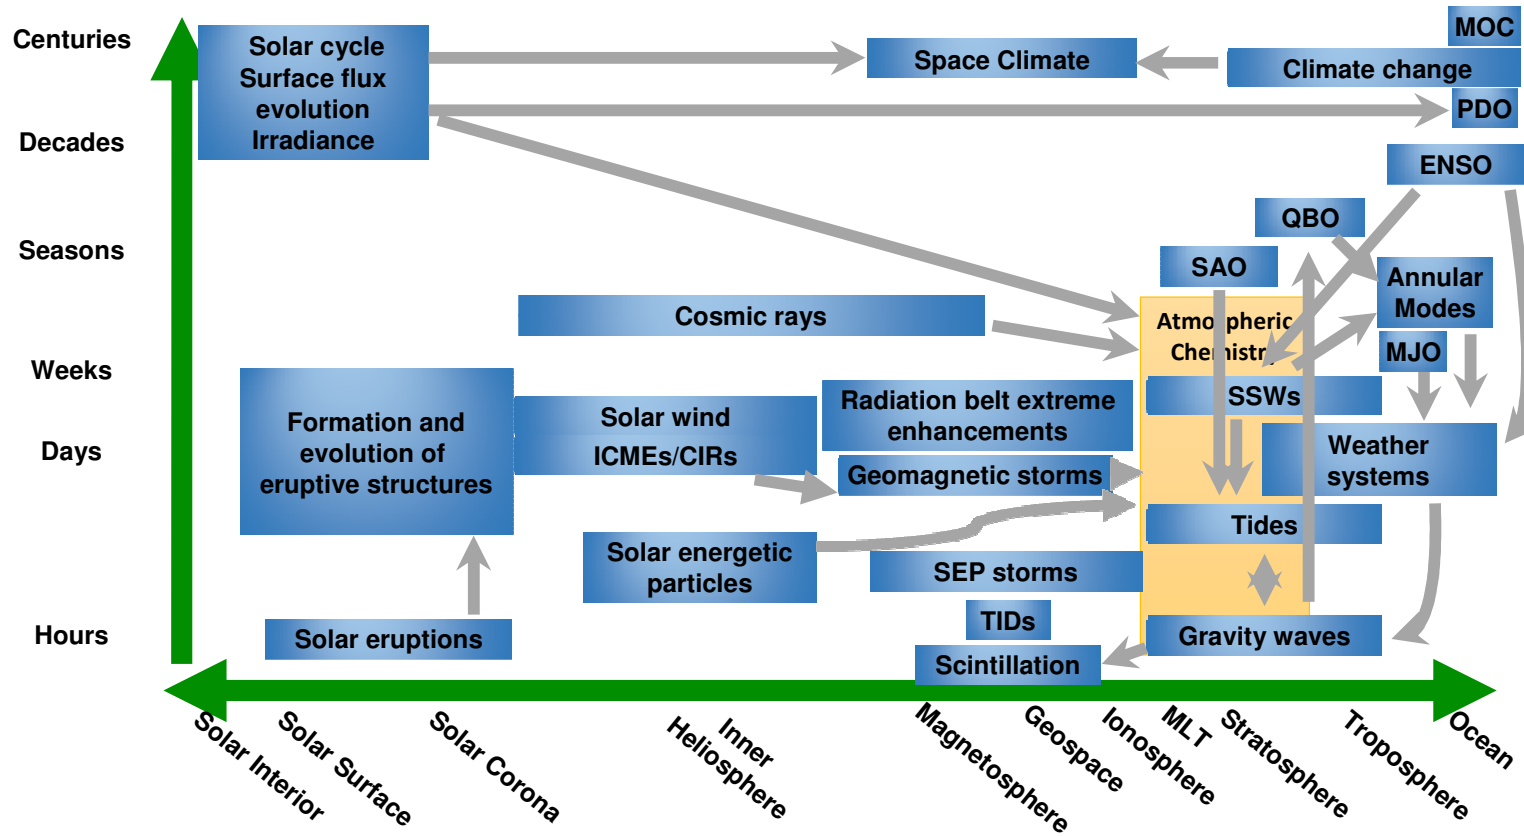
Centuries

Decades

Seasons

Weeks

Days

Hours

Solar cycle
Surface flux
evolution
Irradiance

Space Climate

MOC

Climate change

PDO

ENSO

QBO

SAO

Annular
Modes

MJO

Cosmic rays

Atmo pheric
Che istr

SSWs

Weather
systems

Formation and
evolution of
eruptive structures

Solar wind
ICMEs/CIRs

Radiation belt extreme
enhancements

Geomagnetic storms

Tides

Solar energetic
particles

SEP storms

TIDs

Gravity waves

Solar eruptions

Scintillation

Solar Interior

Solar Surface

Solar Corona

Inner
Heliosphere

Magnetosphere

Geospace

Ionosphere

MLT

Stratosphere

Troposphere

Ocean